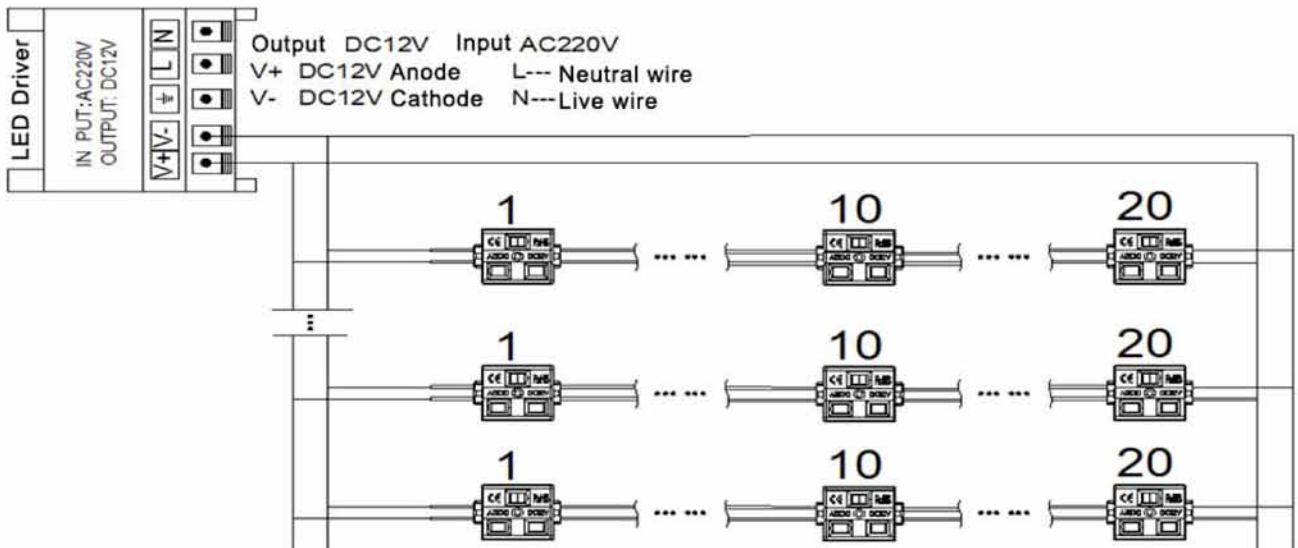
LED Driver
IN PUT:AC220V
OUTPUT: DC12V
V+ V- ⏚ L N

Output DC12V Input AC220V
V+ DC12V Anode L--- Neutral wire
V- DC12V Cathode N---Live wire

1
CE RoHS
10
CE RoHS
20
CE RoHS
1
CE RoHS
10
CE RoHS
20
CE RoHS
1
CE RoHS
10
CE RoHS
20
CE RoHS